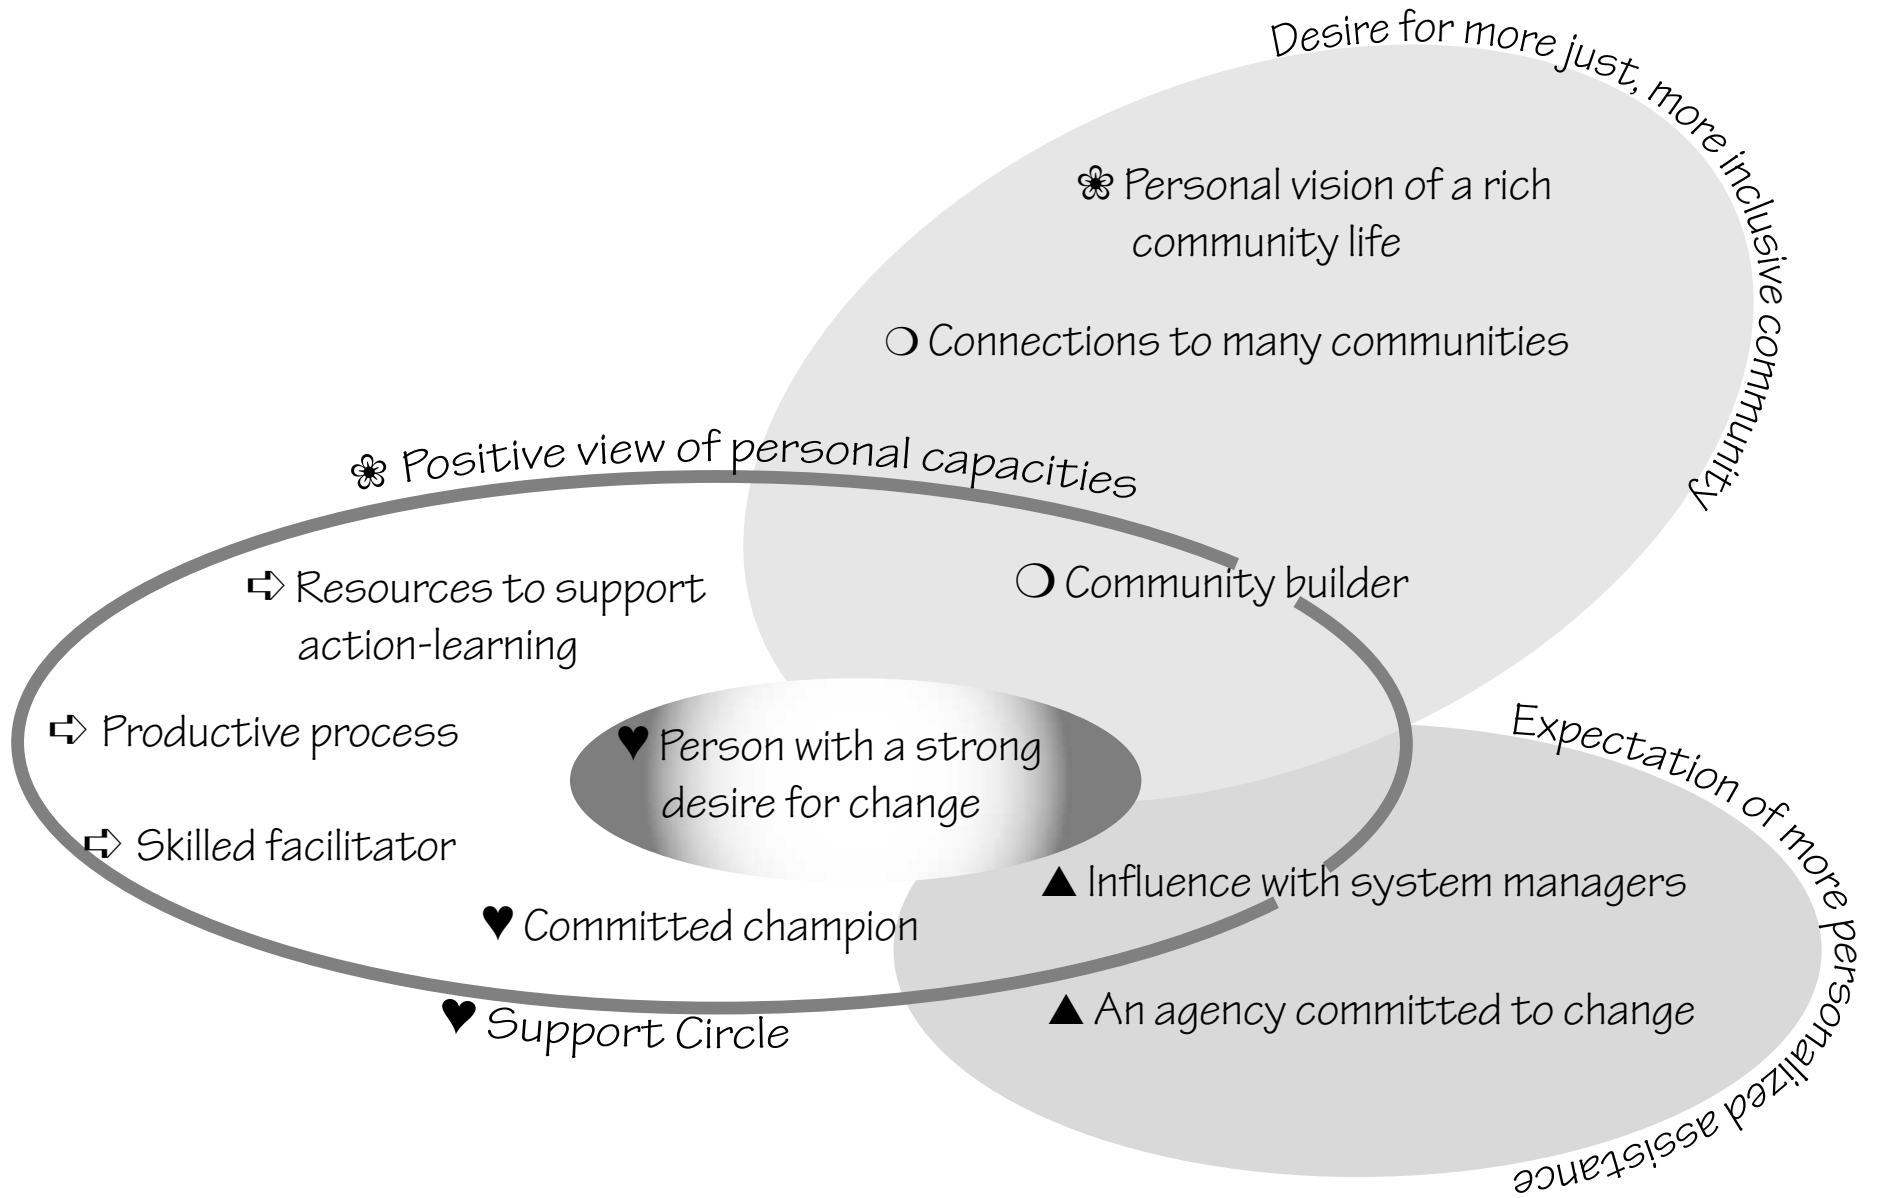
Desire for more just, more inclusive community

❀ Personal vision of a rich community life

❍ Connections to many communities

❀ Positive view of personal capacities

➪ Resources to support action-learning

❍ Community builder

➪ Productive process

♥ Person with a strong desire for change

➪ Skilled facilitator

Expectation of more personalized assistance

▲ Influence with system managers

♥ Committed champion

▲ An agency committed to change

♥ Support Circle